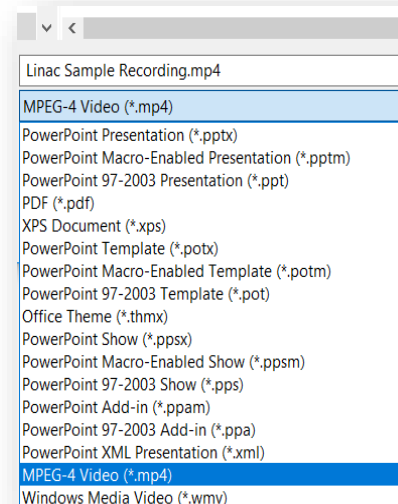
Linac Sample Recording.mp4

MPEG-4 Video (*.mp4)

PowerPoint Presentation (*.pptx)
PowerPoint Macro-Enabled Presentation (*.pptm)
PowerPoint 97-2003 Presentation (*.ppt)
PDF (*.pdf)
XPS Document (*.xps)
PowerPoint Template (*.potx)
PowerPoint Macro-Enabled Template (*.potm)
PowerPoint 97-2003 Template (*.pot)
Office Theme (*.thmx)
PowerPoint Show (*.ppsx)
PowerPoint Macro-Enabled Show (*.ppsm)
PowerPoint 97-2003 Show (*.pps)
PowerPoint Add-in (*.ppam)
PowerPoint 97-2003 Add-in (*.ppa)
PowerPoint XML Presentation (*.xml)
MPEG-4 Video (*.mp4)
Windows Media Video (*.wmv)